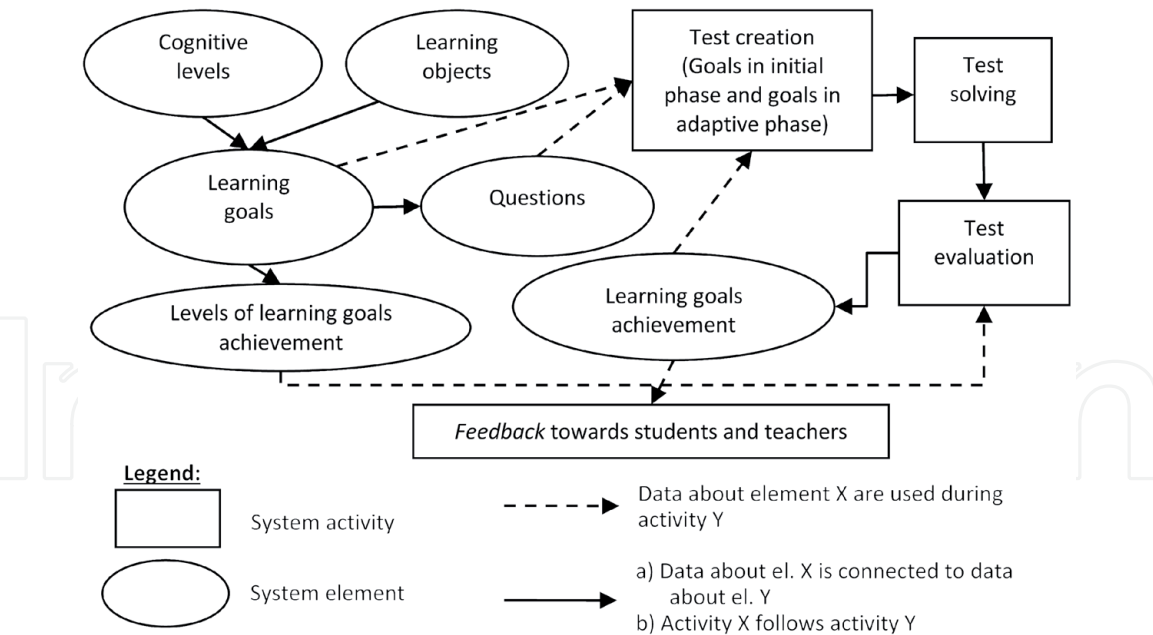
Cognitive levels

Learning objects

Test creation (Goals in initial phase and goals in adaptive phase)

Test solving

Learning goals

Questions

Test evaluation

Learning goals achievement

Levels of learning goals achievement

*Feedback* towards students and teachers

Legend:

System activity

System element

Data about element X are used during activity Y

a) Data about el. X is connected to data about el. Y
b) Activity X follows activity Y